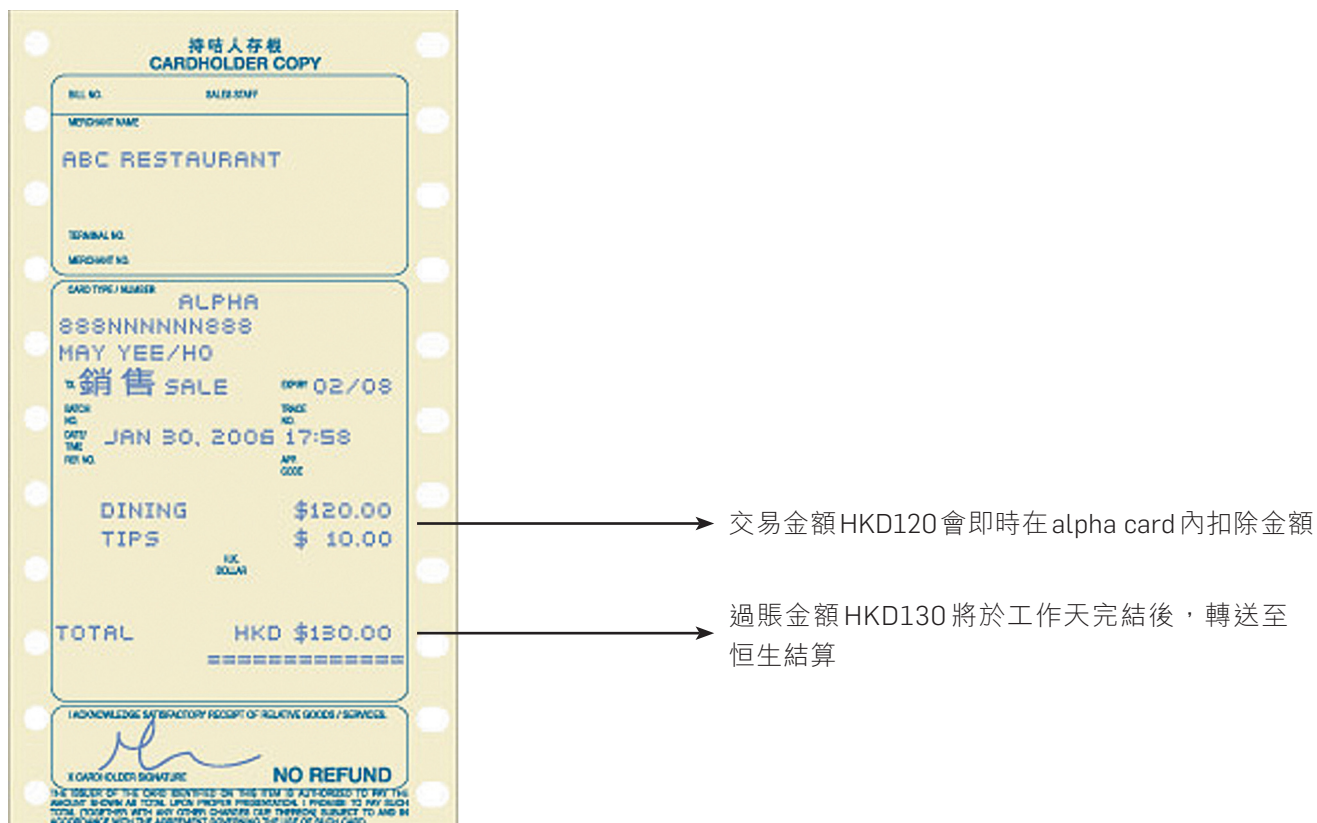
持咭人存根
CARDHOLDER COPY

BILL NO.
SALES STAFF

MERCHANT NAME

ABC RESTAURANT

TERMINAL NO.

MERCHANT NO.

CARD TYPE / NUMBER
ALPHA
888NNNNNN888
MAY YEE/HO

TX 銷售 SALE
EXPIRY 02/08

BATCH NO.
TRACE NO.

DATE/ TIME
JAN 30, 2006 17:58

REF NO.
APP CODE

DINING $120.00
TIPS $ 10.00

H.K. DOLLAR

TOTAL HKD $130.00
=============

I ACKNOWLEDGE SATISFACTORY RECEIPT OF RELATIVE GOODS / SERVICES.

X CARDHOLDER SIGNATURE
NO REFUND

THE ISSUER OF THE CARD IDENTIFIED ON THIS ITEM IS AUTHORISED TO PAY THE AMOUNT SHOWN AS TOTAL UPON PROPER PRESENTATION. I PROMISE TO PAY SUCH TOTAL (TOGETHER WITH ANY OTHER CHARGES DUE THEREON) SUBJECT TO AND IN ACCORDANCE WITH THE AGREEMENT GOVERNING THE USE OF SUCH CARD.

交易金額HKD120會即時在alpha card內扣除金額

過賬金額HKD130將於工作天完結後，轉送至恒生結算